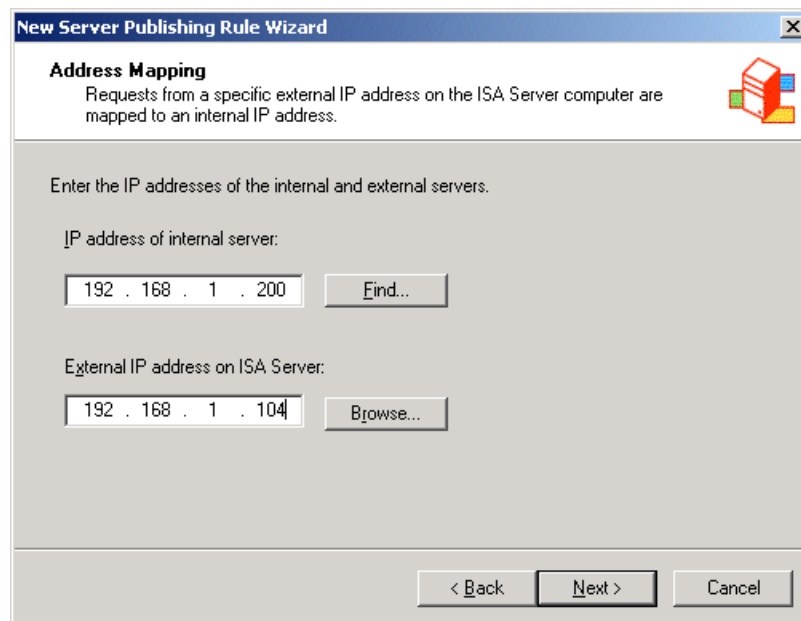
New Server Publishing Rule Wizard

X

Address Mapping

Requests from a specific external IP address on the ISA Server computer are mapped to an internal IP address.

Enter the IP addresses of the internal and external servers.

IP address of internal server:

192 . 168 . 1 . 200

Find...

External IP address on ISA Server:

192 . 168 . 1 . 104

Browse...

< Back

Next >

Cancel